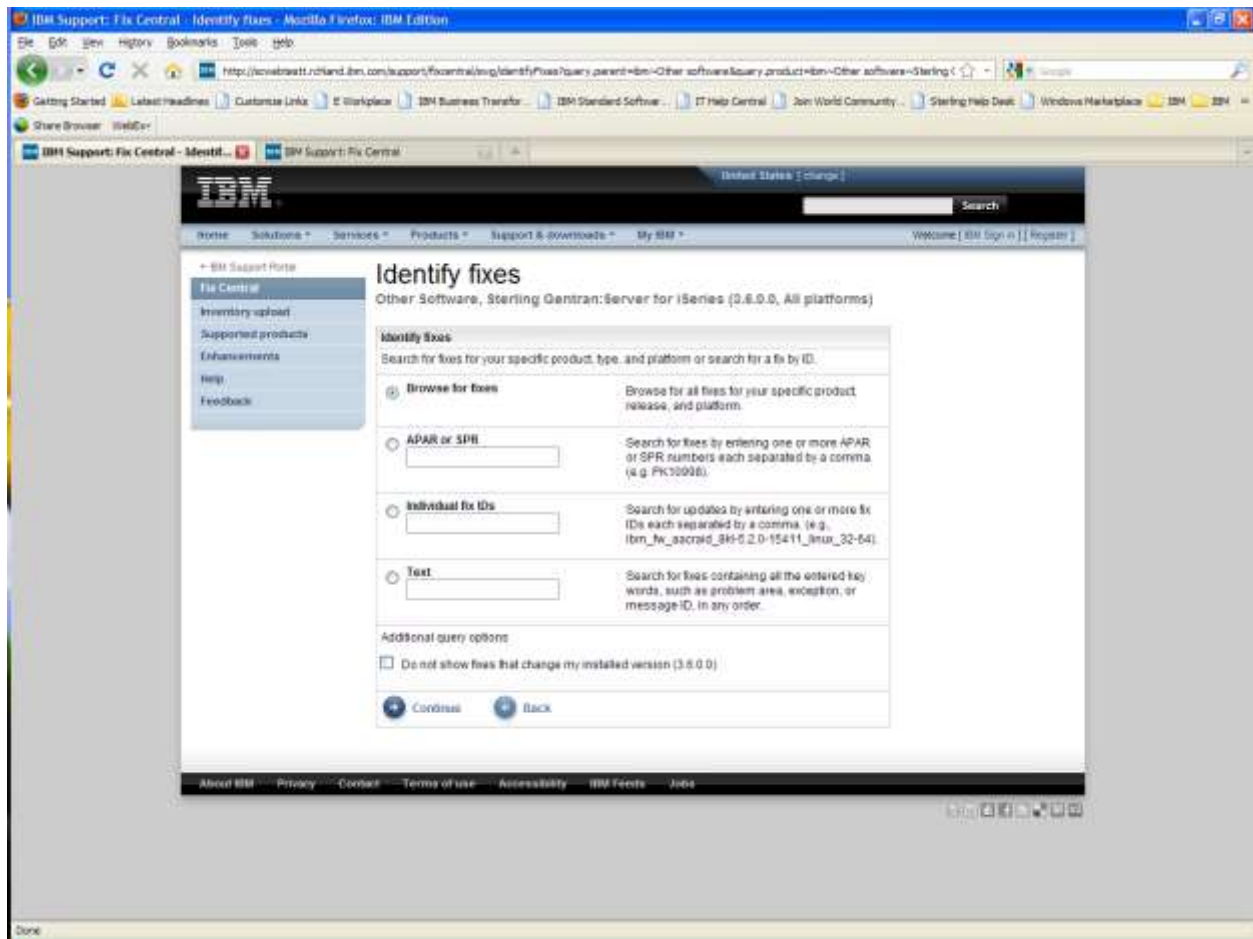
IBM Support: Fix Central - Identify fixes - Mozilla Firefox: IBM Edition

File Edit View History Bookmarks Tools Help

http://ecwebtest.rchland.ibm.com/support/fixcentral/swg/identifyFixes?query.parent=ibm~Other software&query.product=ibm~Other software~Sterling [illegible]

Getting Started Latest Headlines Customize Links E Workplace IBM Business Transfor... IBM Standard Softwar... IT Help Central Join World Community... Sterling Help Desk Windows Marketplace IBM IBM

Share Browser WebEx

IBM Support: Fix Central - Identif... IBM Support: Fix Central

United States [ change ]

IBM

Search

Home Solutions Services Products Support & downloads My IBM

Welcome [ IBM Sign in ] [ Register ]

IBM Support Portal
Fix Central
Inventory upload
Supported products
Enhancements
Help
Feedback

Identify fixes

Other Software, Sterling Gentran:Server for iSeries (3.6.0.0, All platforms)

Identify fixes

Search for fixes for your specific product, type, and platform or search for a fix by ID.

Browse for fixes
Browse for all fixes for your specific product, release, and platform.

APAR or SPR
Search for fixes by entering one or more APAR or SPR numbers each separated by a comma (e.g. PK10998).

Individual fix IDs
Search for updates by entering one or more fix IDs each separated by a comma. (e.g., ibm_fw_aacraid_9H-5.2.0-15411_linux_32-64).

Text
Search for fixes containing all the entered key words, such as problem area, exception, or message ID, in any order.

Additional query options

Do not show fixes that change my installed version (3.6.0.0)

Continue Back

About IBM Privacy Contact Terms of use Accessibility IBM Feeds Jobs

Done